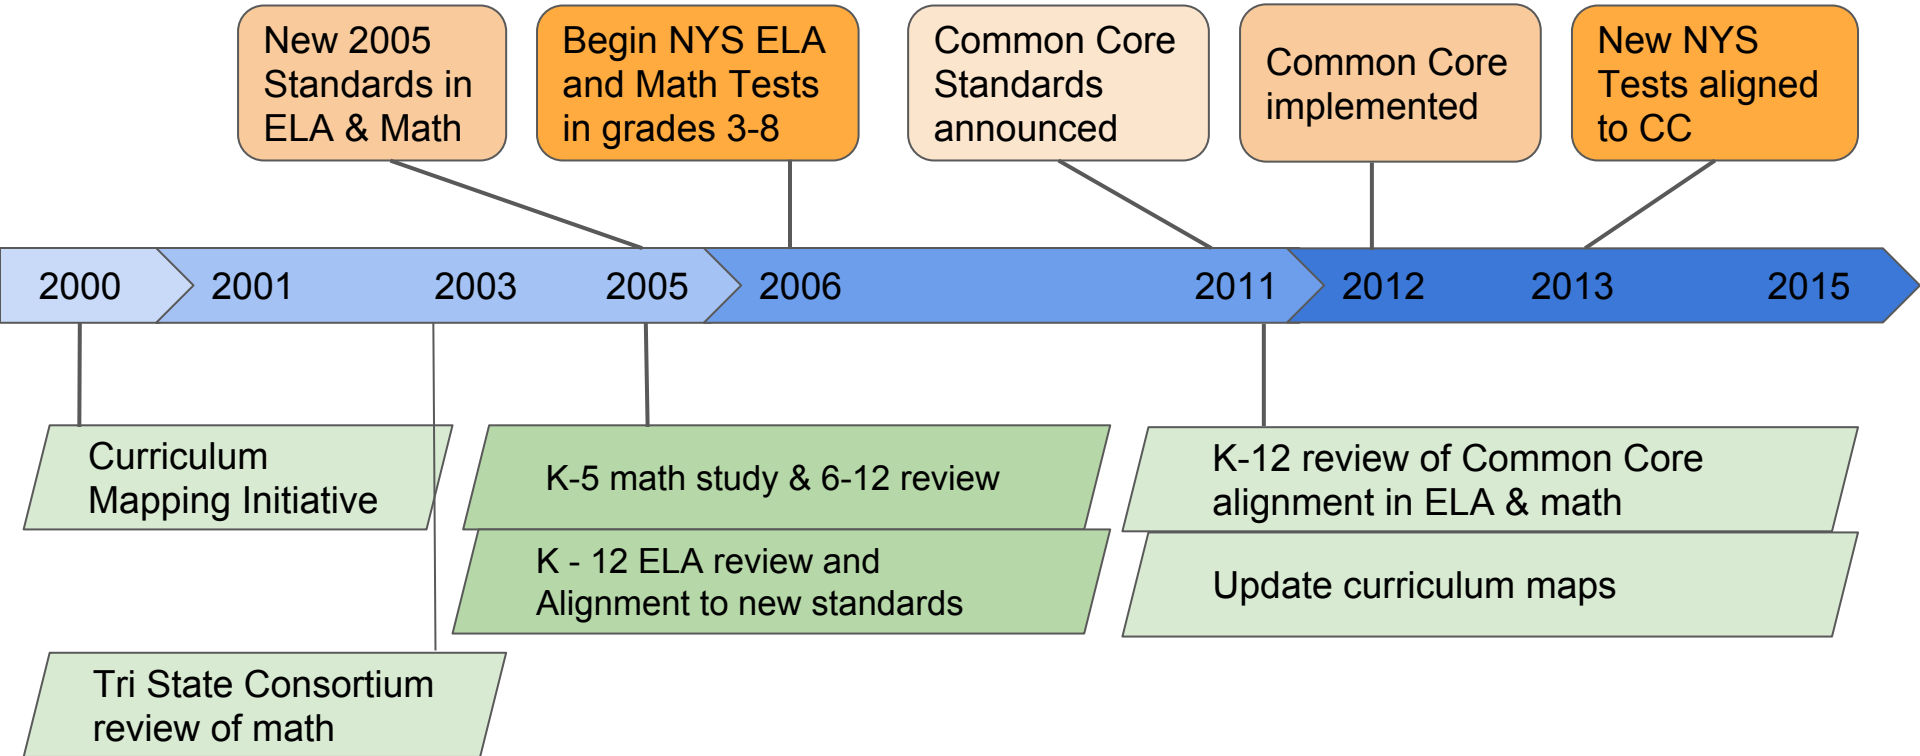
New 2005 Standards in ELA & Math

Begin NYS ELA and Math Tests in grades 3-8

Common Core Standards announced

Common Core implemented

New NYS Tests aligned to CC

2000 2001 2003 2005 2006 2011 2012 2013 2015

Curriculum Mapping Initiative

K-5 math study & 6-12 review

K - 12 ELA review and Alignment to new standards

K-12 review of Common Core alignment in ELA & math

Update curriculum maps

Tri State Consortium review of math